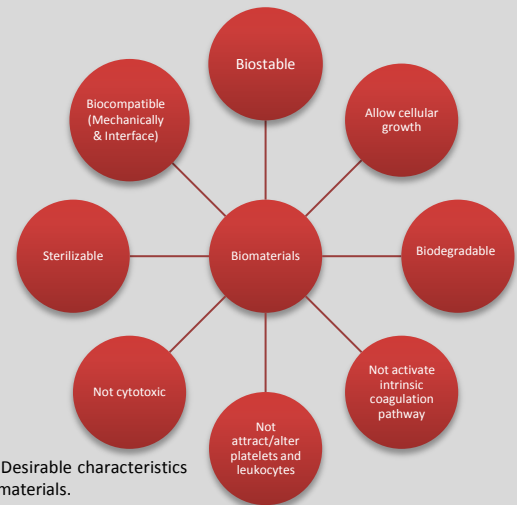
Biostable

Allow cellular growth

Biodegradable

Not activate intrinsic coagulation pathway

Not attract/alter platelets and leukocytes

Not cytotoxic

Sterilizable

Biocompatible (Mechanically & Interface)

Biomaterials

Desirable characteristics
materials.